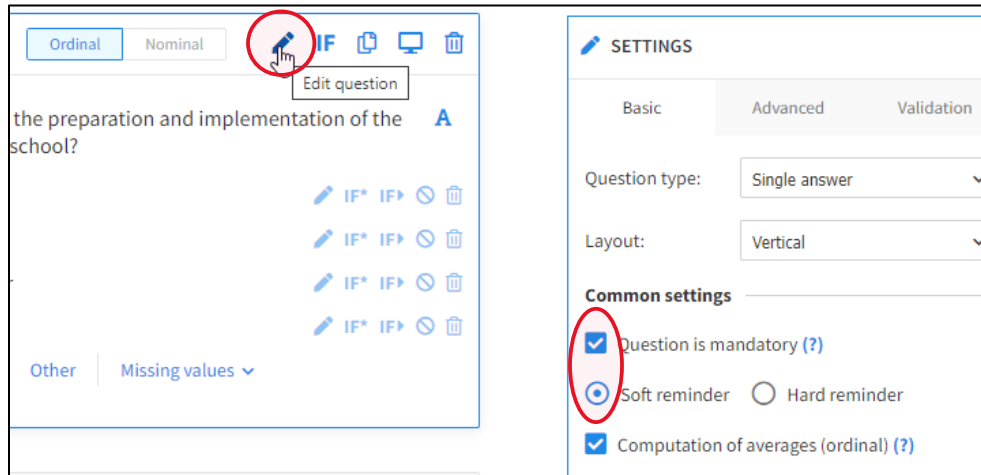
Ordinal Nominal IF

Edit question

the preparation and implementation of the school?

A

IF* IF▸

IF* IF▸

IF* IF▸

IF* IF▸

Other Missing values

SETTINGS

Basic Advanced Validation

Question type: Single answer

Layout: Vertical

Common settings

Question is mandatory (?)

Soft reminder Hard reminder

Computation of averages (ordinal) (?)